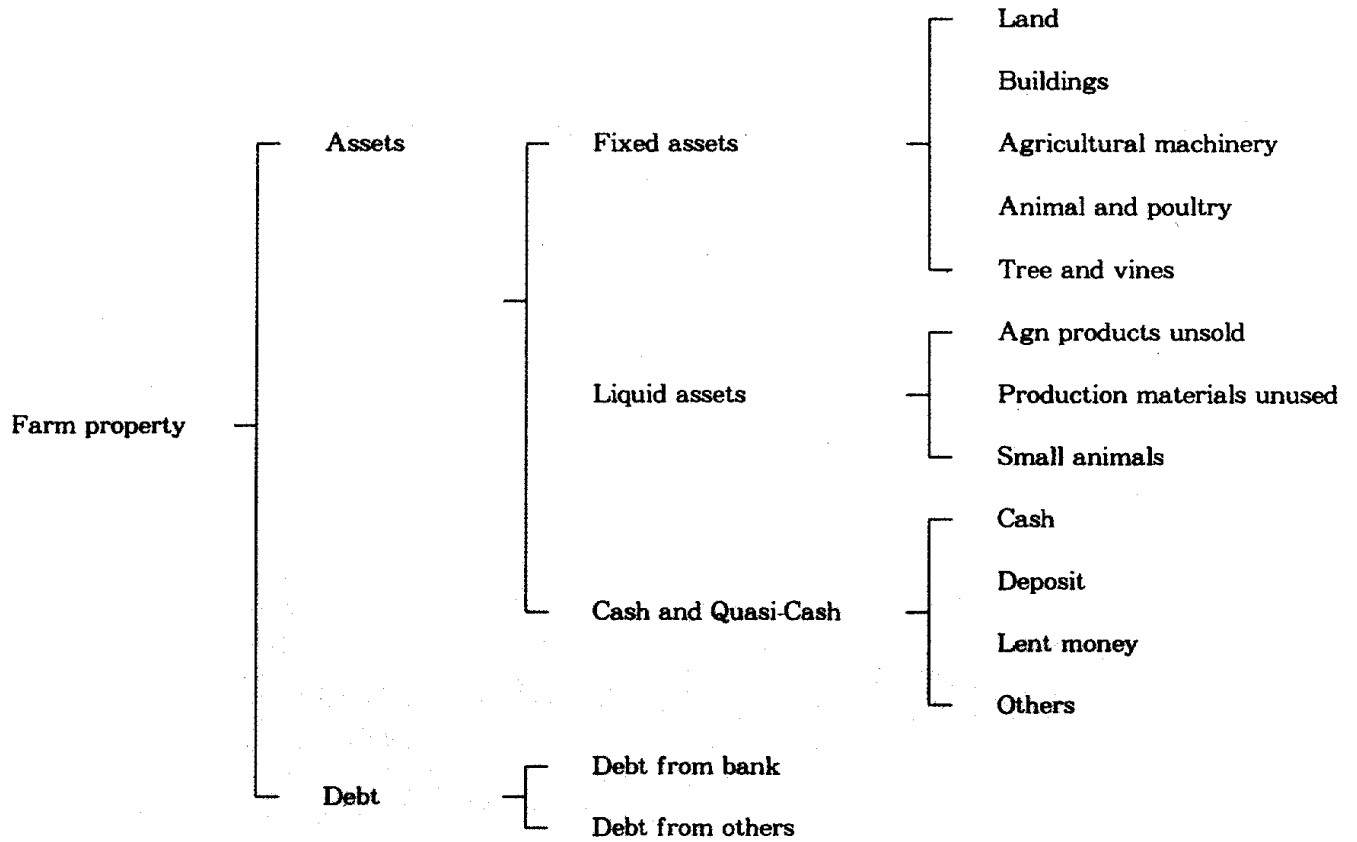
Farm property

Assets

Fixed assets

Land

Buildings

Agricultural machinery

Animal and poultry

Tree and vines

Liquid assets

Agn products unsold

Production materials unused

Small animals

Cash and Quasi-Cash

Cash

Deposit

Lent money

Others

Debt

Debt from bank

Debt from others